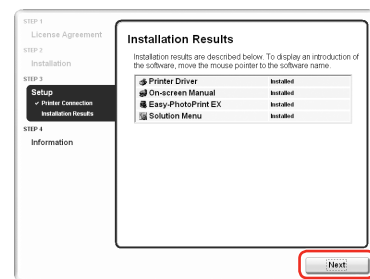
STEP 1
License Agreement
STEP 2
Installation
STEP 3
Setup
✓ Printer Connection
Installation Results
STEP 4
Information

Installation Results

Installation results are described below. To display an introduction of the software, move the mouse pointer to the software name.

| | |
|---|---|
| Printer Driver | Installed |
| On-screen Manual | Installed |
| Easy-PhotoPrint EX | Installed |
| Solution Menu | Installed |

Next